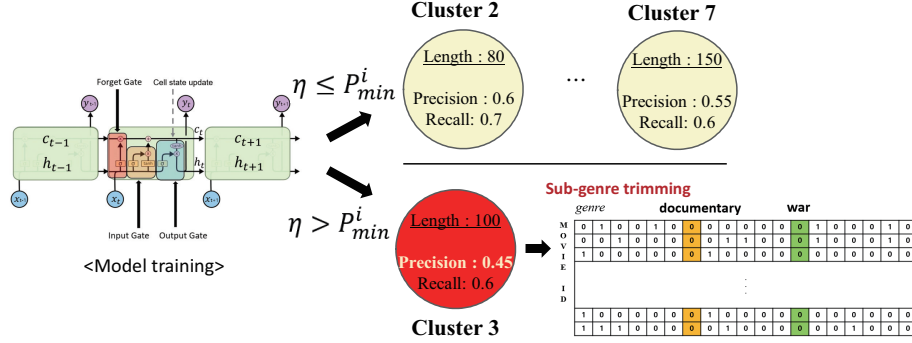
Cluster 2

Cluster 7

Length : 80

Precision : 0.6
Recall: 0.7

...

Length : 150

Precision : 0.55
Recall: 0.6

Forget Gate

Cell state update

$y_{t-1}$

$y_t$

$y_{t+1}$

$c_{t-1}$
$h_{t-1}$

$c_t$

$h_t$

$c_{t+1}$
$h_{t+1}$

$x_{t-1}$

$x_t$

$x_{t+1}$

Input Gate

Output Gate

<Model training>

$\eta \leq P_{min}^{i}$

$\eta > P_{min}^{i}$

Length : 100

Precision : 0.45
Recall: 0.6

Cluster 3

Sub-genre trimming

genre

documentary

war

M
O
V
I
E

I
D

| 0 | 1 | 0 | 0 | 1 | 0 | 0 | 0 | 0 | 1 | 0 | 0 | 0 | 0 | 1 | 0 | 0 | 0 | 1 | 0 |
|---|---|---|---|---|---|---|---|---|---|---|---|---|---|---|---|---|---|---|---|
| 0 | 0 | 1 | 0 | 0 | 0 | 0 | 0 | 1 | 1 | 0 | 0 | 0 | 0 | 1 | 0 | 0 | 0 | 0 | 1 |
| 1 | 0 | 0 | 0 | 0 | 0 | 0 | 1 | 0 | 0 | 0 | 0 | 0 | 0 | 0 | 0 | 0 | 0 | 0 | 0 |
| 1 | 0 | 0 | 0 | 0 | 0 | 0 | 1 | 0 | 0 | 0 | 0 | 0 | 0 | 0 | 0 | 0 | 0 | 0 | 0 |
| 1 | 1 | 1 | 0 | 0 | 0 | 0 | 0 | 1 | 0 | 0 | 0 | 0 | 0 | 0 | 0 | 1 | 0 | 0 | 0 |